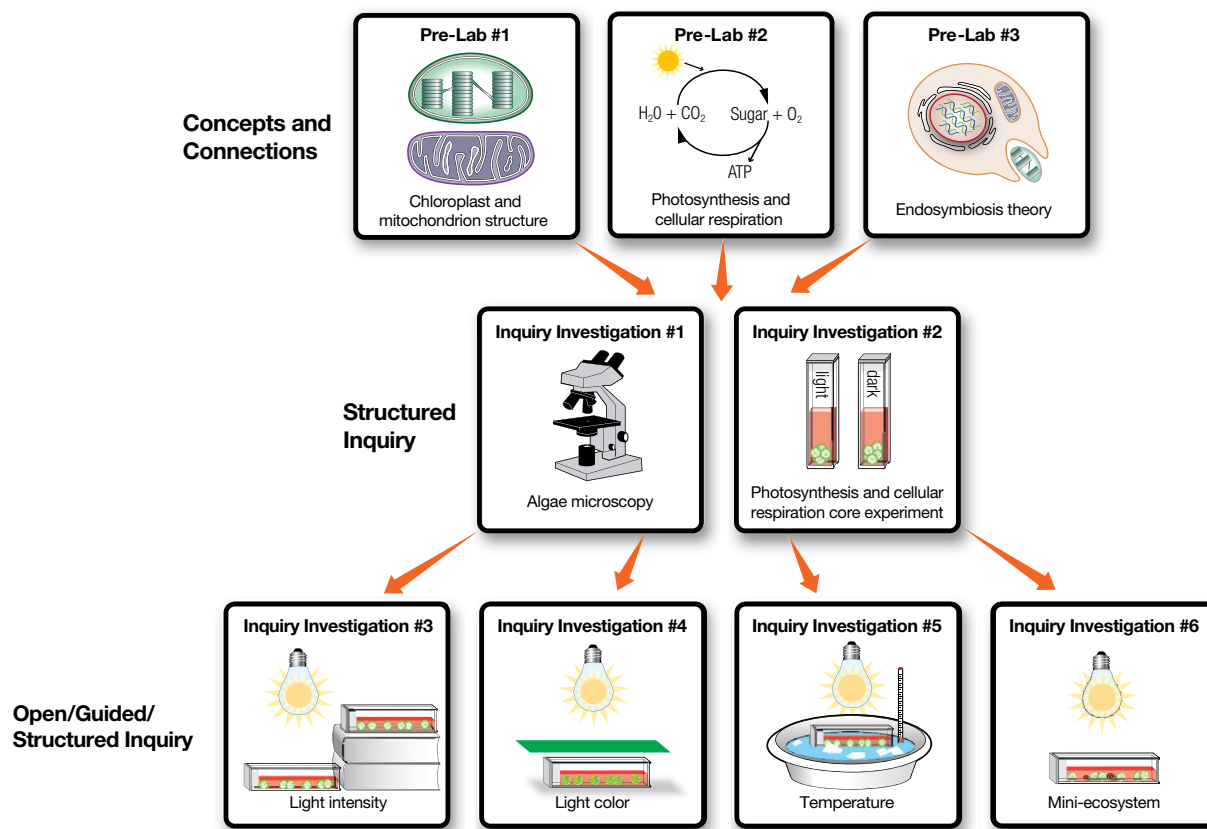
Concepts and Connections

Pre-Lab #1

Chloroplast and mitochondrion structure

Pre-Lab #2

$H_2O + CO_2$

Sugar + $O_2$

ATP

Photosynthesis and cellular respiration

Pre-Lab #3

Endosymbiosis theory

Structured Inquiry

Inquiry Investigation #1

Algae microscopy

Inquiry Investigation #2

light

dark

Photosynthesis and cellular respiration core experiment

Open/Guided/ Structured Inquiry

Inquiry Investigation #3

Light intensity

Inquiry Investigation #4

Light color

Inquiry Investigation #5

Temperature

Inquiry Investigation #6

Mini-ecosystem